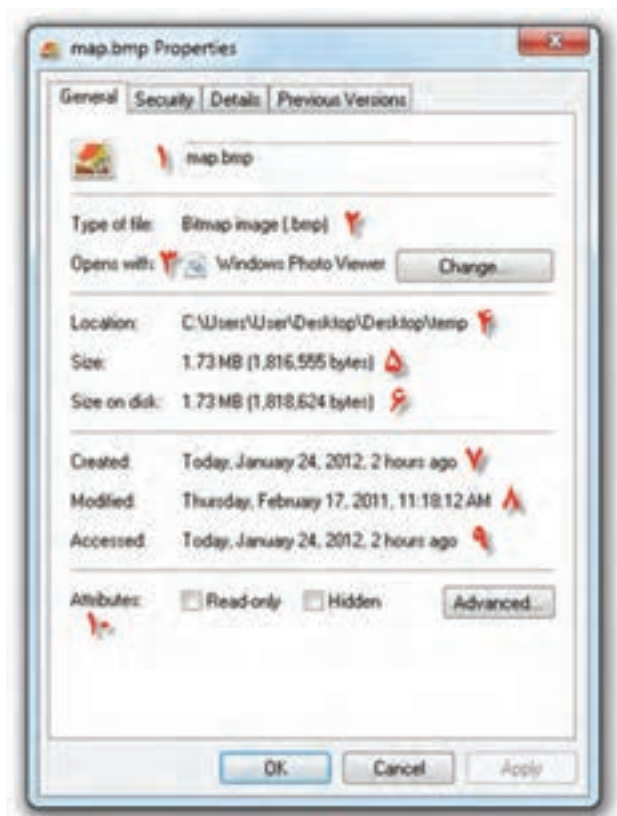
map.bmp Properties

General | Security | Details | Previous Versions

۱ map.bmp

Type of file: Bitmap image (.bmp) ۲
Opens with: ۳ Windows Photo Viewer Change...

Location: C:\Users\User\Desktop\Desktop\temp ۴
Size: 1.73 MB (1,816,555 bytes) ۵
Size on disk: 1.73 MB (1,818,624 bytes) ۶

Created: Today, January 24, 2012, 2 hours ago ۷
Modified: Thursday, February 17, 2011, 11:18:12 AM ۸
Accessed: Today, January 24, 2012, 2 hours ago ۹

Attributes: Read-only Hidden Advanced...
۱۰

OK Cancel Apply